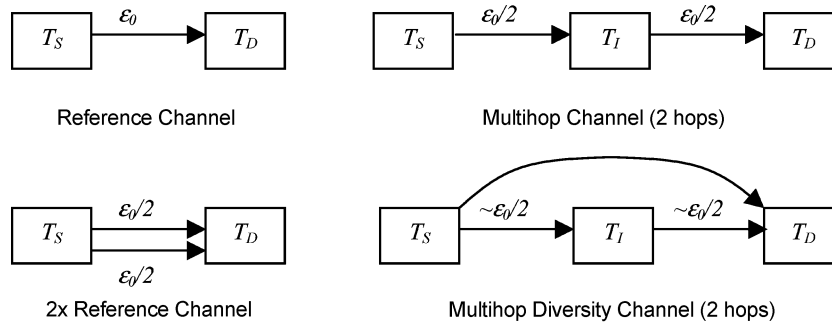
$T_S$ $\varepsilon_0$ $T_D$

Reference Channel

$T_S$ $\varepsilon_0/2$ $T_I$ $\varepsilon_0/2$ $T_D$

Multihop Channel (2 hops)

$T_S$ $\varepsilon_0/2$ $T_D$ $\varepsilon_0/2$

2x Reference Channel

$T_S$ $\sim\varepsilon_0/2$ $T_I$ $\sim\varepsilon_0/2$ $T_D$

Multihop Diversity Channel (2 hops)